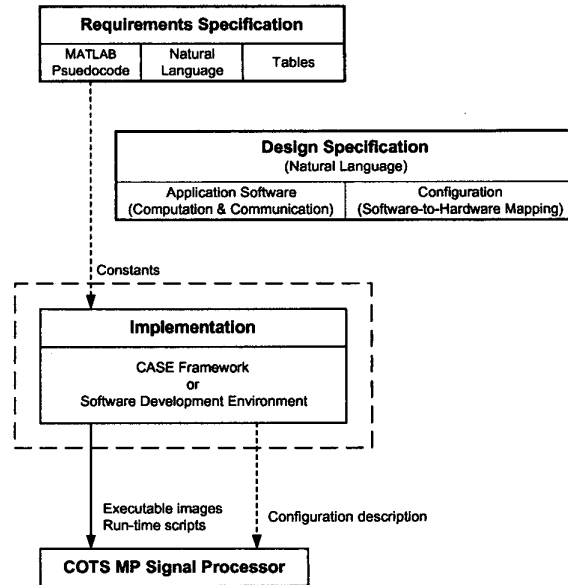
Requirements Specification

| MATLAB Psuedocode | Natural Language | Tables |
|---|---|---|

Design Specification
(Natural Language)

| Application Software (Computation & Communication) | Configuration (Software-to-Hardware Mapping) |
|---|---|

Constants

Implementation

CASE Framework
or
Software Development Environment

Executable images
Run-time scripts

Configuration description

COTS MP Signal Processor